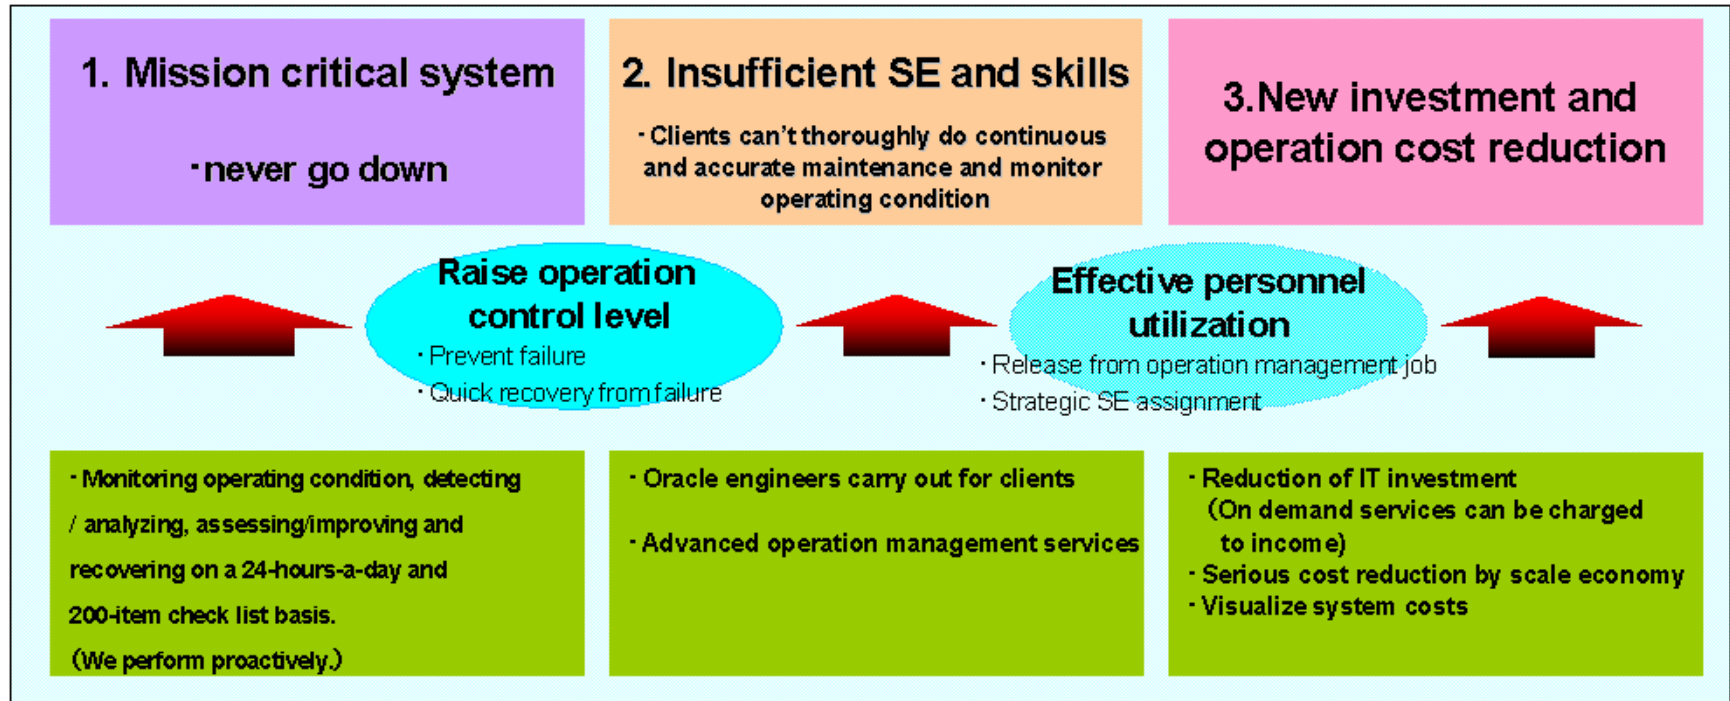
1. Mission critical system

・never go down

2. Insufficient SE and skills

・Clients can't thoroughly do continuous and accurate maintenance and monitor operating condition

3.New investment and operation cost reduction

Raise operation control level

・Prevent failure
・Quick recovery from failure

Effective personnel utilization

・Release from operation management job
・Strategic SE assignment

・Monitoring operating condition, detecting / analyzing, assessing/improving and recovering on a 24-hours-a-day and 200-item check list basis. (We perform proactively.)

・Oracle engineers carry out for clients

・Advanced operation management services

・Reduction of IT investment (On demand services can be charged to income)
・Serious cost reduction by scale economy
・Visualize system costs